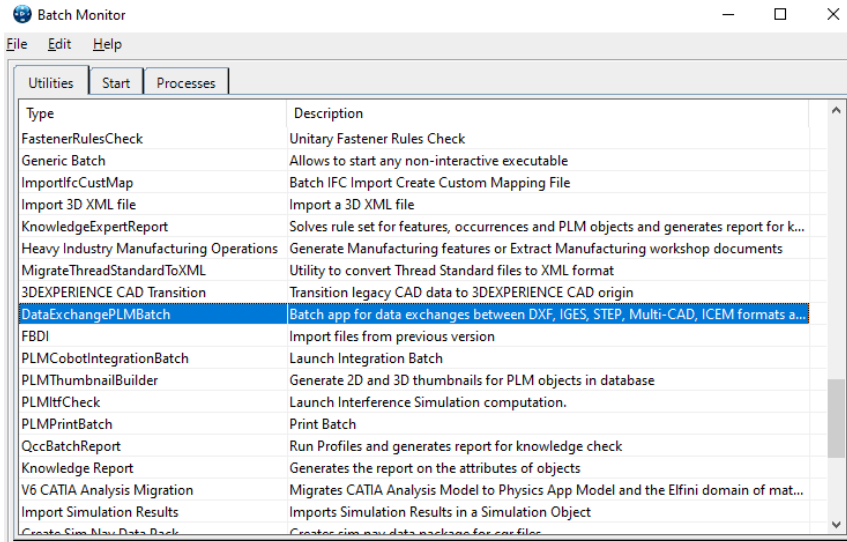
Batch Monitor

File Edit Help

Utilities Start Processes

| Type | Description |
|---|---|
| FastenerRulesCheck | Unitary Fastener Rules Check |
| Generic Batch | Allows to start any non-interactive executable |
| ImportIfcCustMap | Batch IFC Import Create Custom Mapping File |
| Import 3D XML file | Import a 3D XML file |
| KnowledgeExpertReport | Solves rule set for features, occurrences and PLM objects and generates report for k... |
| Heavy Industry Manufacturing Operations | Generate Manufacturing features or Extract Manufacturing workshop documents |
| MigrateThreadStandardToXML | Utility to convert Thread Standard files to XML format |
| 3DEXPERIENCE CAD Transition | Transition legacy CAD data to 3DEXPERIENCE CAD origin |
| DataExchangePLMBatch | Batch app for data exchanges between DXF, IGES, STEP, Multi-CAD, ICEM formats a... |
| FBDI | Import files from previous version |
| PLMCobotIntegrationBatch | Launch Integration Batch |
| PLMThumbnailBuilder | Generate 2D and 3D thumbnails for PLM objects in database |
| PLMItfCheck | Launch Interference Simulation computation. |
| PLMPrintBatch | Print Batch |
| QccBatchReport | Run Profiles and generates report for knowledge check |
| Knowledge Report | Generates the report on the attributes of objects |
| V6 CATIA Analysis Migration | Migrates CATIA Analysis Model to Physics App Model and the Elfini domain of mat... |
| Import Simulation Results | Imports Simulation Results in a Simulation Object |
| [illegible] | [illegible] |